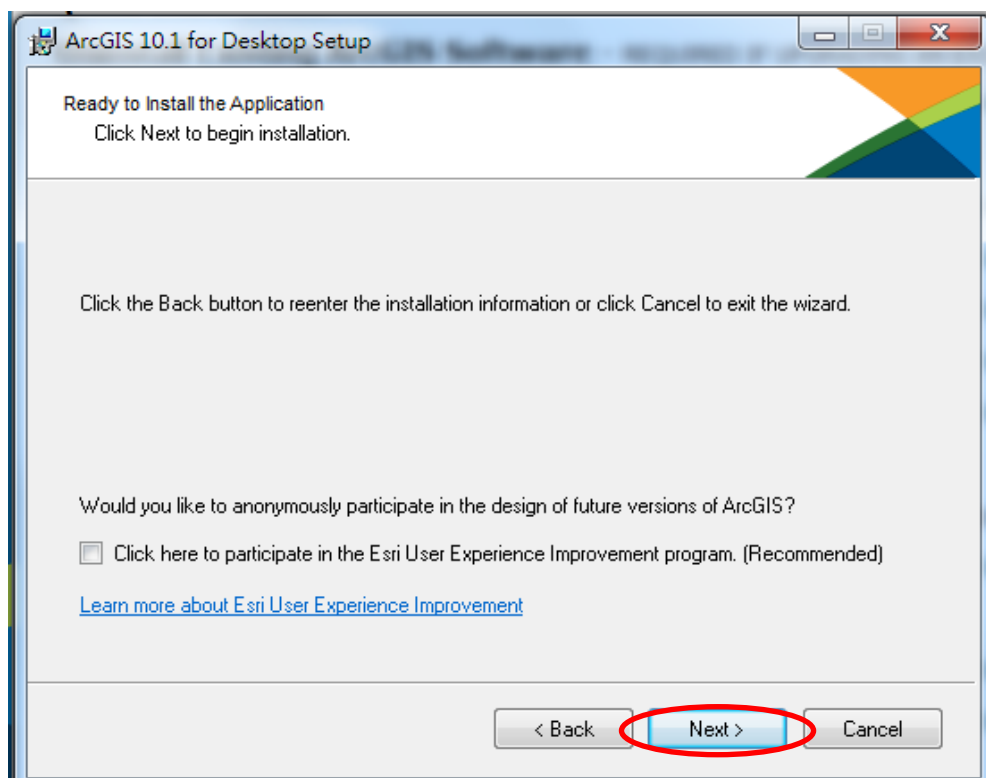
ArcGIS 10.1 for Desktop Setup

Ready to Install the Application
Click Next to begin installation.

Click the Back button to reenter the installation information or click Cancel to exit the wizard.

Would you like to anonymously participate in the design of future versions of ArcGIS?

Click here to participate in the Esri User Experience Improvement program. (Recommended)

Learn more about Esri User Experience Improvement

< Back
Next >
Cancel